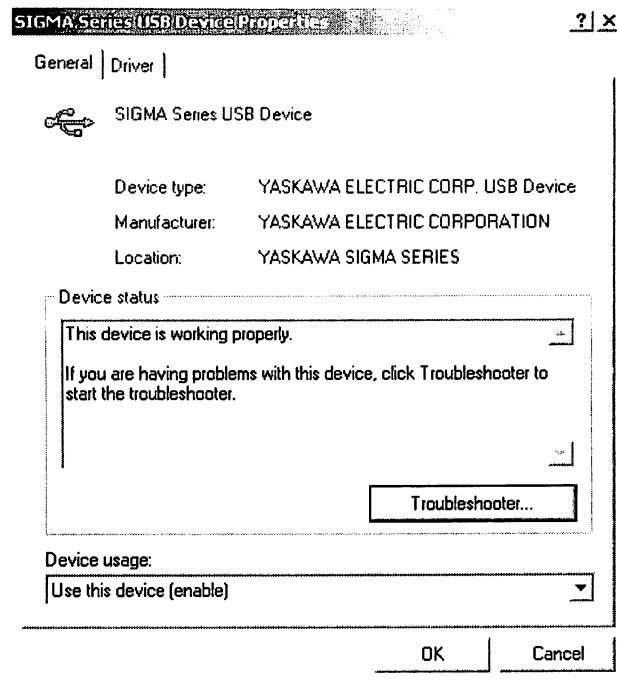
SIGMA Series USB Device Properties ? X

General | Driver

SIGMA Series USB Device

Device type: YASKAWA ELECTRIC CORP. USB Device

Manufacturer: YASKAWA ELECTRIC CORPORATION

Location: YASKAWA SIGMA SERIES

Device status

This device is working properly.

If you are having problems with this device, click Troubleshooter to start the troubleshooter.

Troubleshooter...

Device usage:

Use this device (enable)

OK Cancel